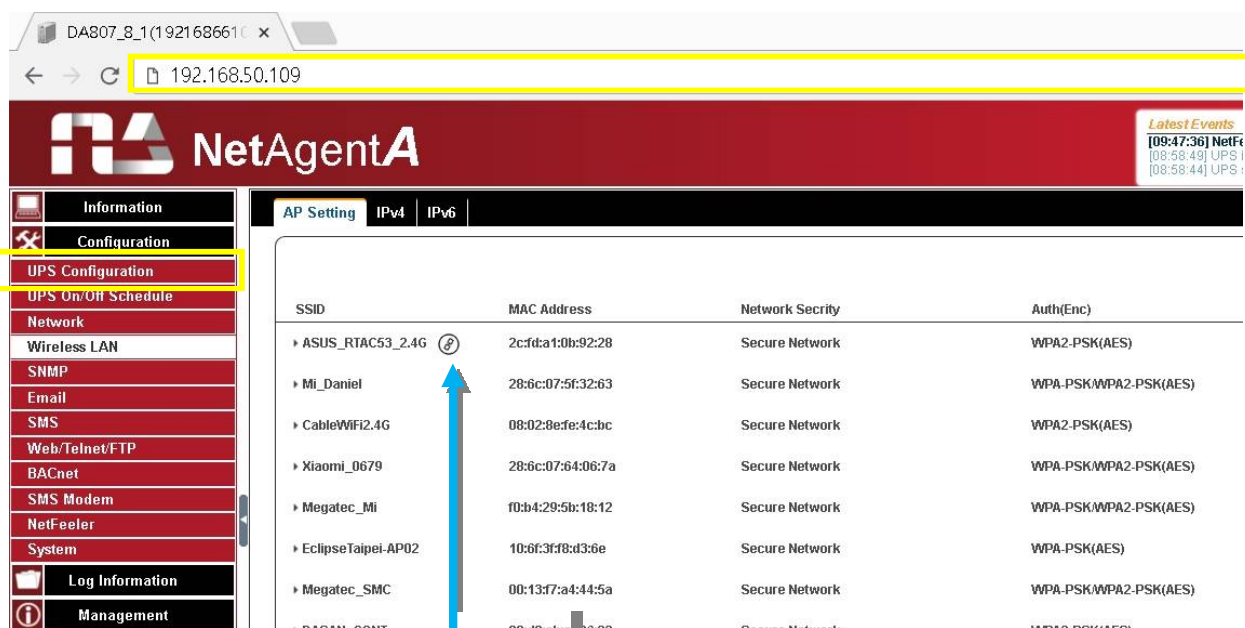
DA807_8_1(1921686610 ×

192.168.50.109

NetAgentA

Latest Events
[09:47:36] NetFe
[08:58:49] UPS
[08:58:44] UPS

Information
Configuration
UPS Configuration
UPS On/Off Schedule
Network
Wireless LAN
SNMP
Email
SMS
Web/Telnet/FTP
BACnet
SMS Modem
NetFeeler
System
Log Information
Management

AP Setting | IPv4 | IPv6

| SSID | MAC Address | Network Secrity | Auth(Enc) |
|---|---|---|---|
| ASUS_RTAC53_2.4G | 2c:fd:a1:0b:92:28 | Secure Network | WPA2-PSK(AES) |
| Mi_Daniel | 28:6c:07:5f:32:63 | Secure Network | WPA-PSK/WPA2-PSK(AES) |
| CableWiFi2.4G | 08:02:8e:fe:4c:bc | Secure Network | WPA2-PSK(AES) |
| Xiaomi_0679 | 28:6c:07:64:06:7a | Secure Network | WPA-PSK/WPA2-PSK(AES) |
| Megatec_Mi | f0:b4:29:5b:18:12 | Secure Network | WPA-PSK/WPA2-PSK(AES) |
| EclipseTaipei-AP02 | 10:6f:3f:f8:d3:6e | Secure Network | WPA-PSK(AES) |
| Megatec_SMC | 00:13:f7:a4:44:5a | Secure Network | WPA-PSK/WPA2-PSK(AES) |
| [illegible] | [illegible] | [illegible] | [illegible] |